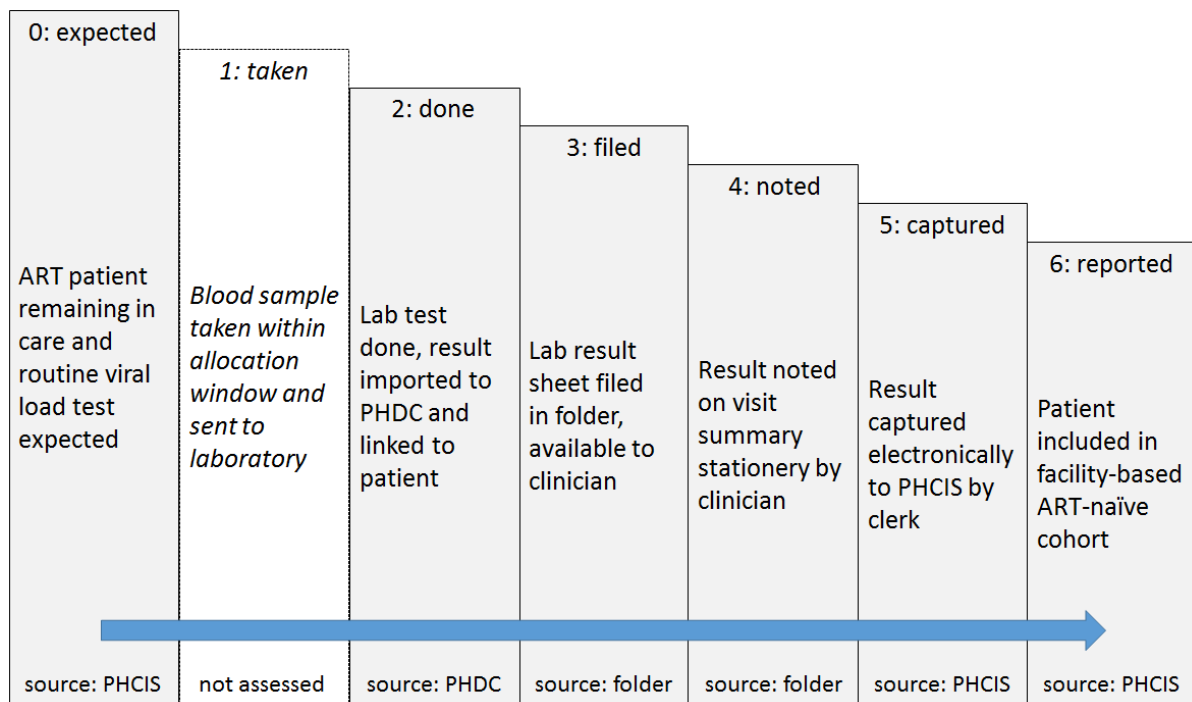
0: expected

ART patient remaining in care and routine viral load test expected

source: PHCIS

*1: taken*

*Blood sample taken within allocation window and sent to laboratory*

not assessed

2: done

Lab test done, result imported to PHDC and linked to patient

source: PHDC

3: filed

Lab result sheet filed in folder, available to clinician

source: folder

4: noted

Result noted on visit summary stationery by clinician

source: folder

5: captured

Result captured electronically to PHCIS by clerk

source: PHCIS

6: reported

Patient included in facility-based ART-naïve cohort

source: PHCIS